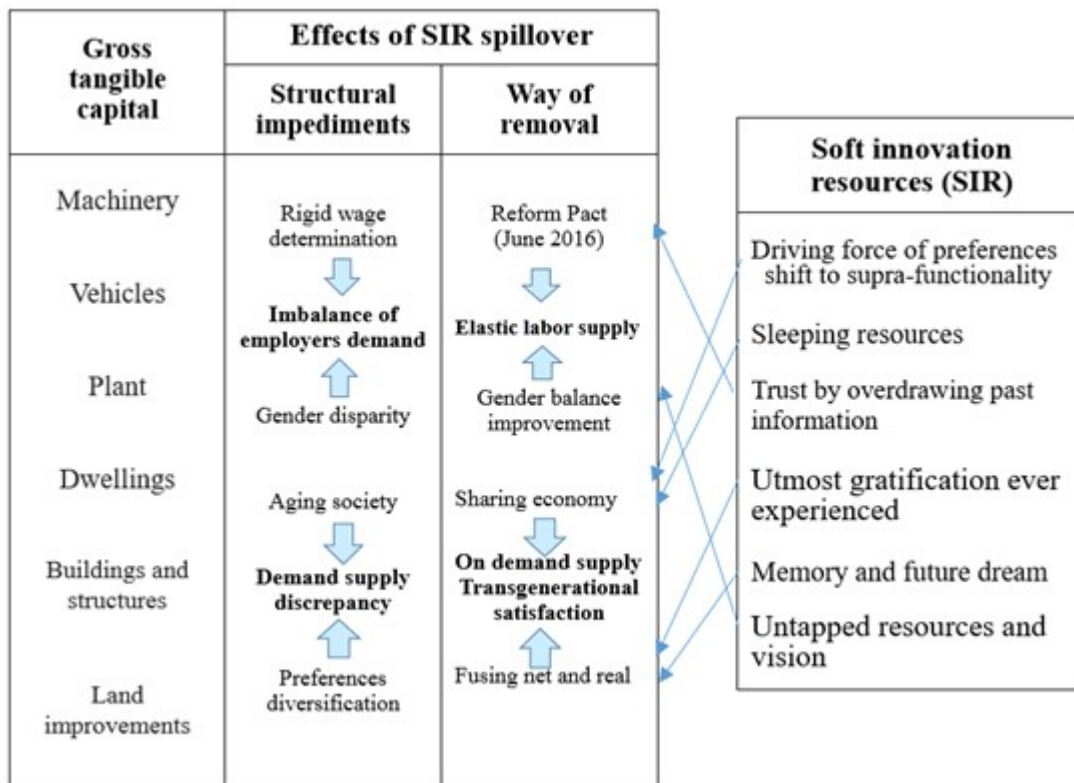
| Gross tangible capital | Effects of SIR spillover: Structural impediments | Effects of SIR spillover: Way of removal |
|---|---|---|
| Machinery | Rigid wage determination | Reform Pact (June 2016) |
| Vehicles | **Imbalance of employers demand** | **Elastic labor supply** |
| Plant | Gender disparity | Gender balance improvement |
| Dwellings | Aging society | Sharing economy |
| Buildings and structures | **Demand supply discrepancy** | **On demand supply Transgenerational satisfaction** |
| Land improvements | Preferences diversification | Fusing net and real |

**Soft innovation resources (SIR)**

Driving force of preferences shift to supra-functionality

Sleeping resources

Trust by overdrawing past information

Utmost gratification ever experienced

Memory and future dream

Untapped resources and vision